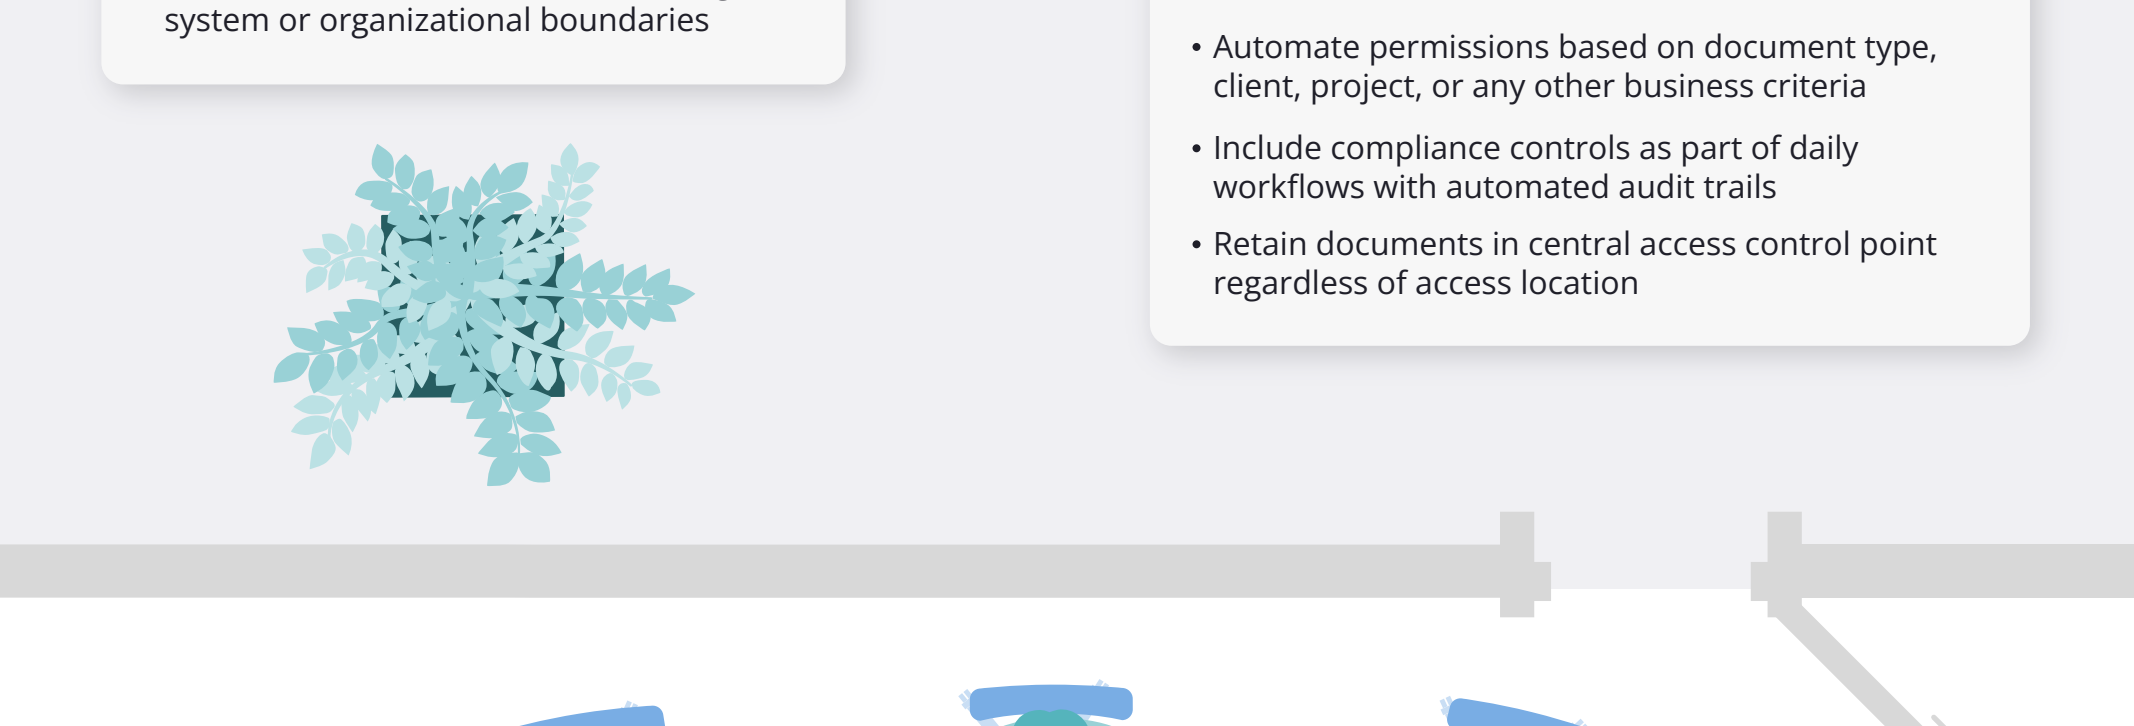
system or organizational boundaries

• Automate permissions based on document type, client, project, or any other business criteria

• Include compliance controls as part of daily workflows with automated audit trails

• Retain documents in central access control point regardless of access location